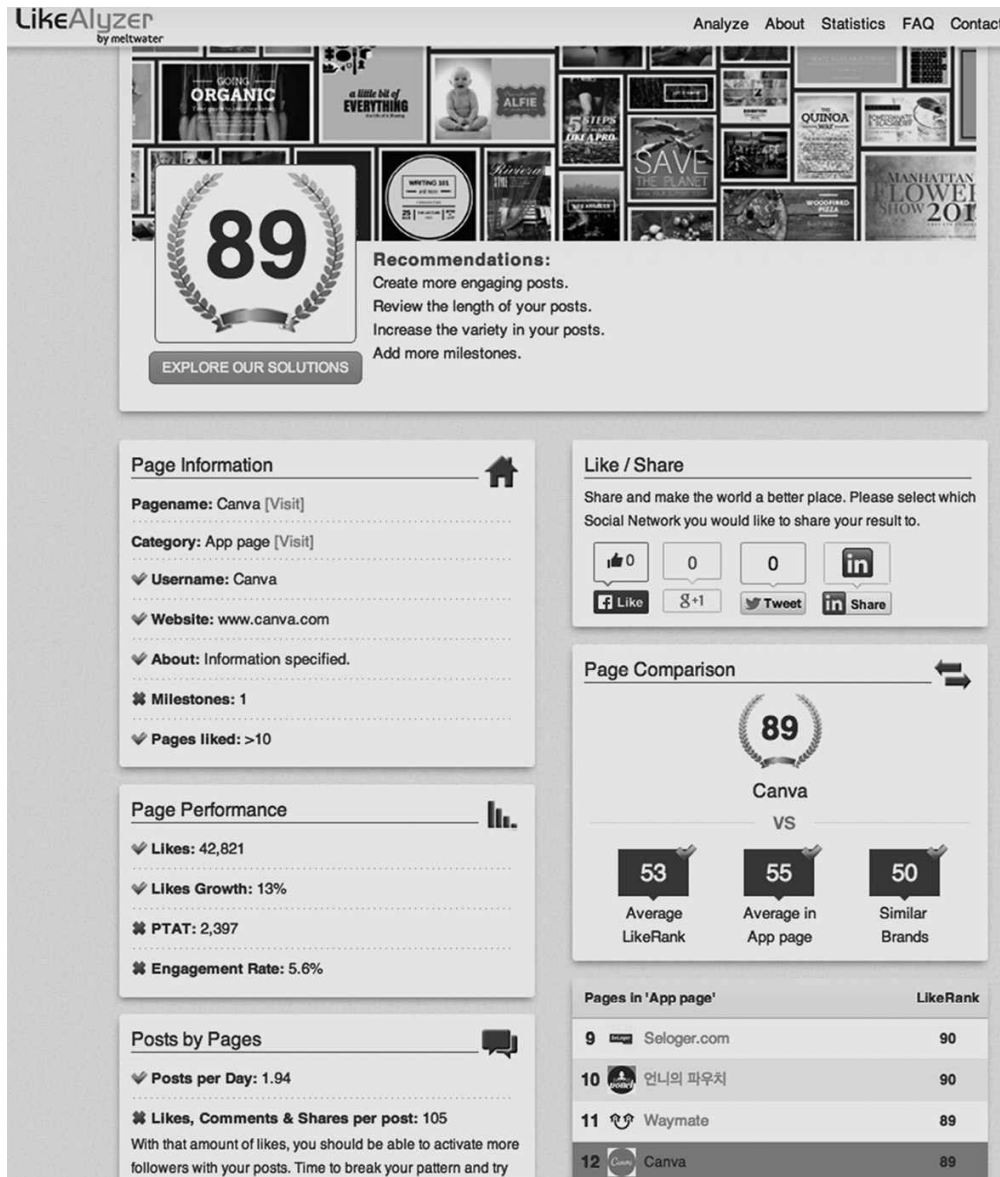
LikeAlyzer
by meltwater

Analyze About Statistics FAQ Contact

GOING ORGANIC
a little bit of EVERYTHING
ALFIE
5 STEPS
SAVE THE PLANET
QUINOA
WRITING 101
MANHATTAN FLOWER SHOW 201
WOODFIRED PIZZA

89

EXPLORE OUR SOLUTIONS

Recommendations:
Create more engaging posts.
Review the length of your posts.
Increase the variety in your posts.
Add more milestones.

Page Information

Pagename: Canva [Visit]

Category: App page [Visit]

Username: Canva

Website: www.canva.com

About: Information specified.

Milestones: 1

Pages liked: >10

Page Performance

Likes: 42,821

Likes Growth: 13%

PTAT: 2,397

Engagement Rate: 5.6%

Posts by Pages

Posts per Day: 1.94

Likes, Comments & Shares per post: 105
With that amount of likes, you should be able to activate more followers with your posts. Time to break your pattern and try

Like / Share

Share and make the world a better place. Please select which Social Network you would like to share your result to.

0 Like
0 g+1
0 Tweet
in Share

Page Comparison

89

Canva

VS

53 Average LikeRank
55 Average in App page
50 Similar Brands

| Pages in 'App page' | LikeRank |
|---|---|
| 9 Seloger.com | 90 |
| 10 언니의 파우치 | 90 |
| 11 Waymate | 89 |
| 12 Canva | 89 |